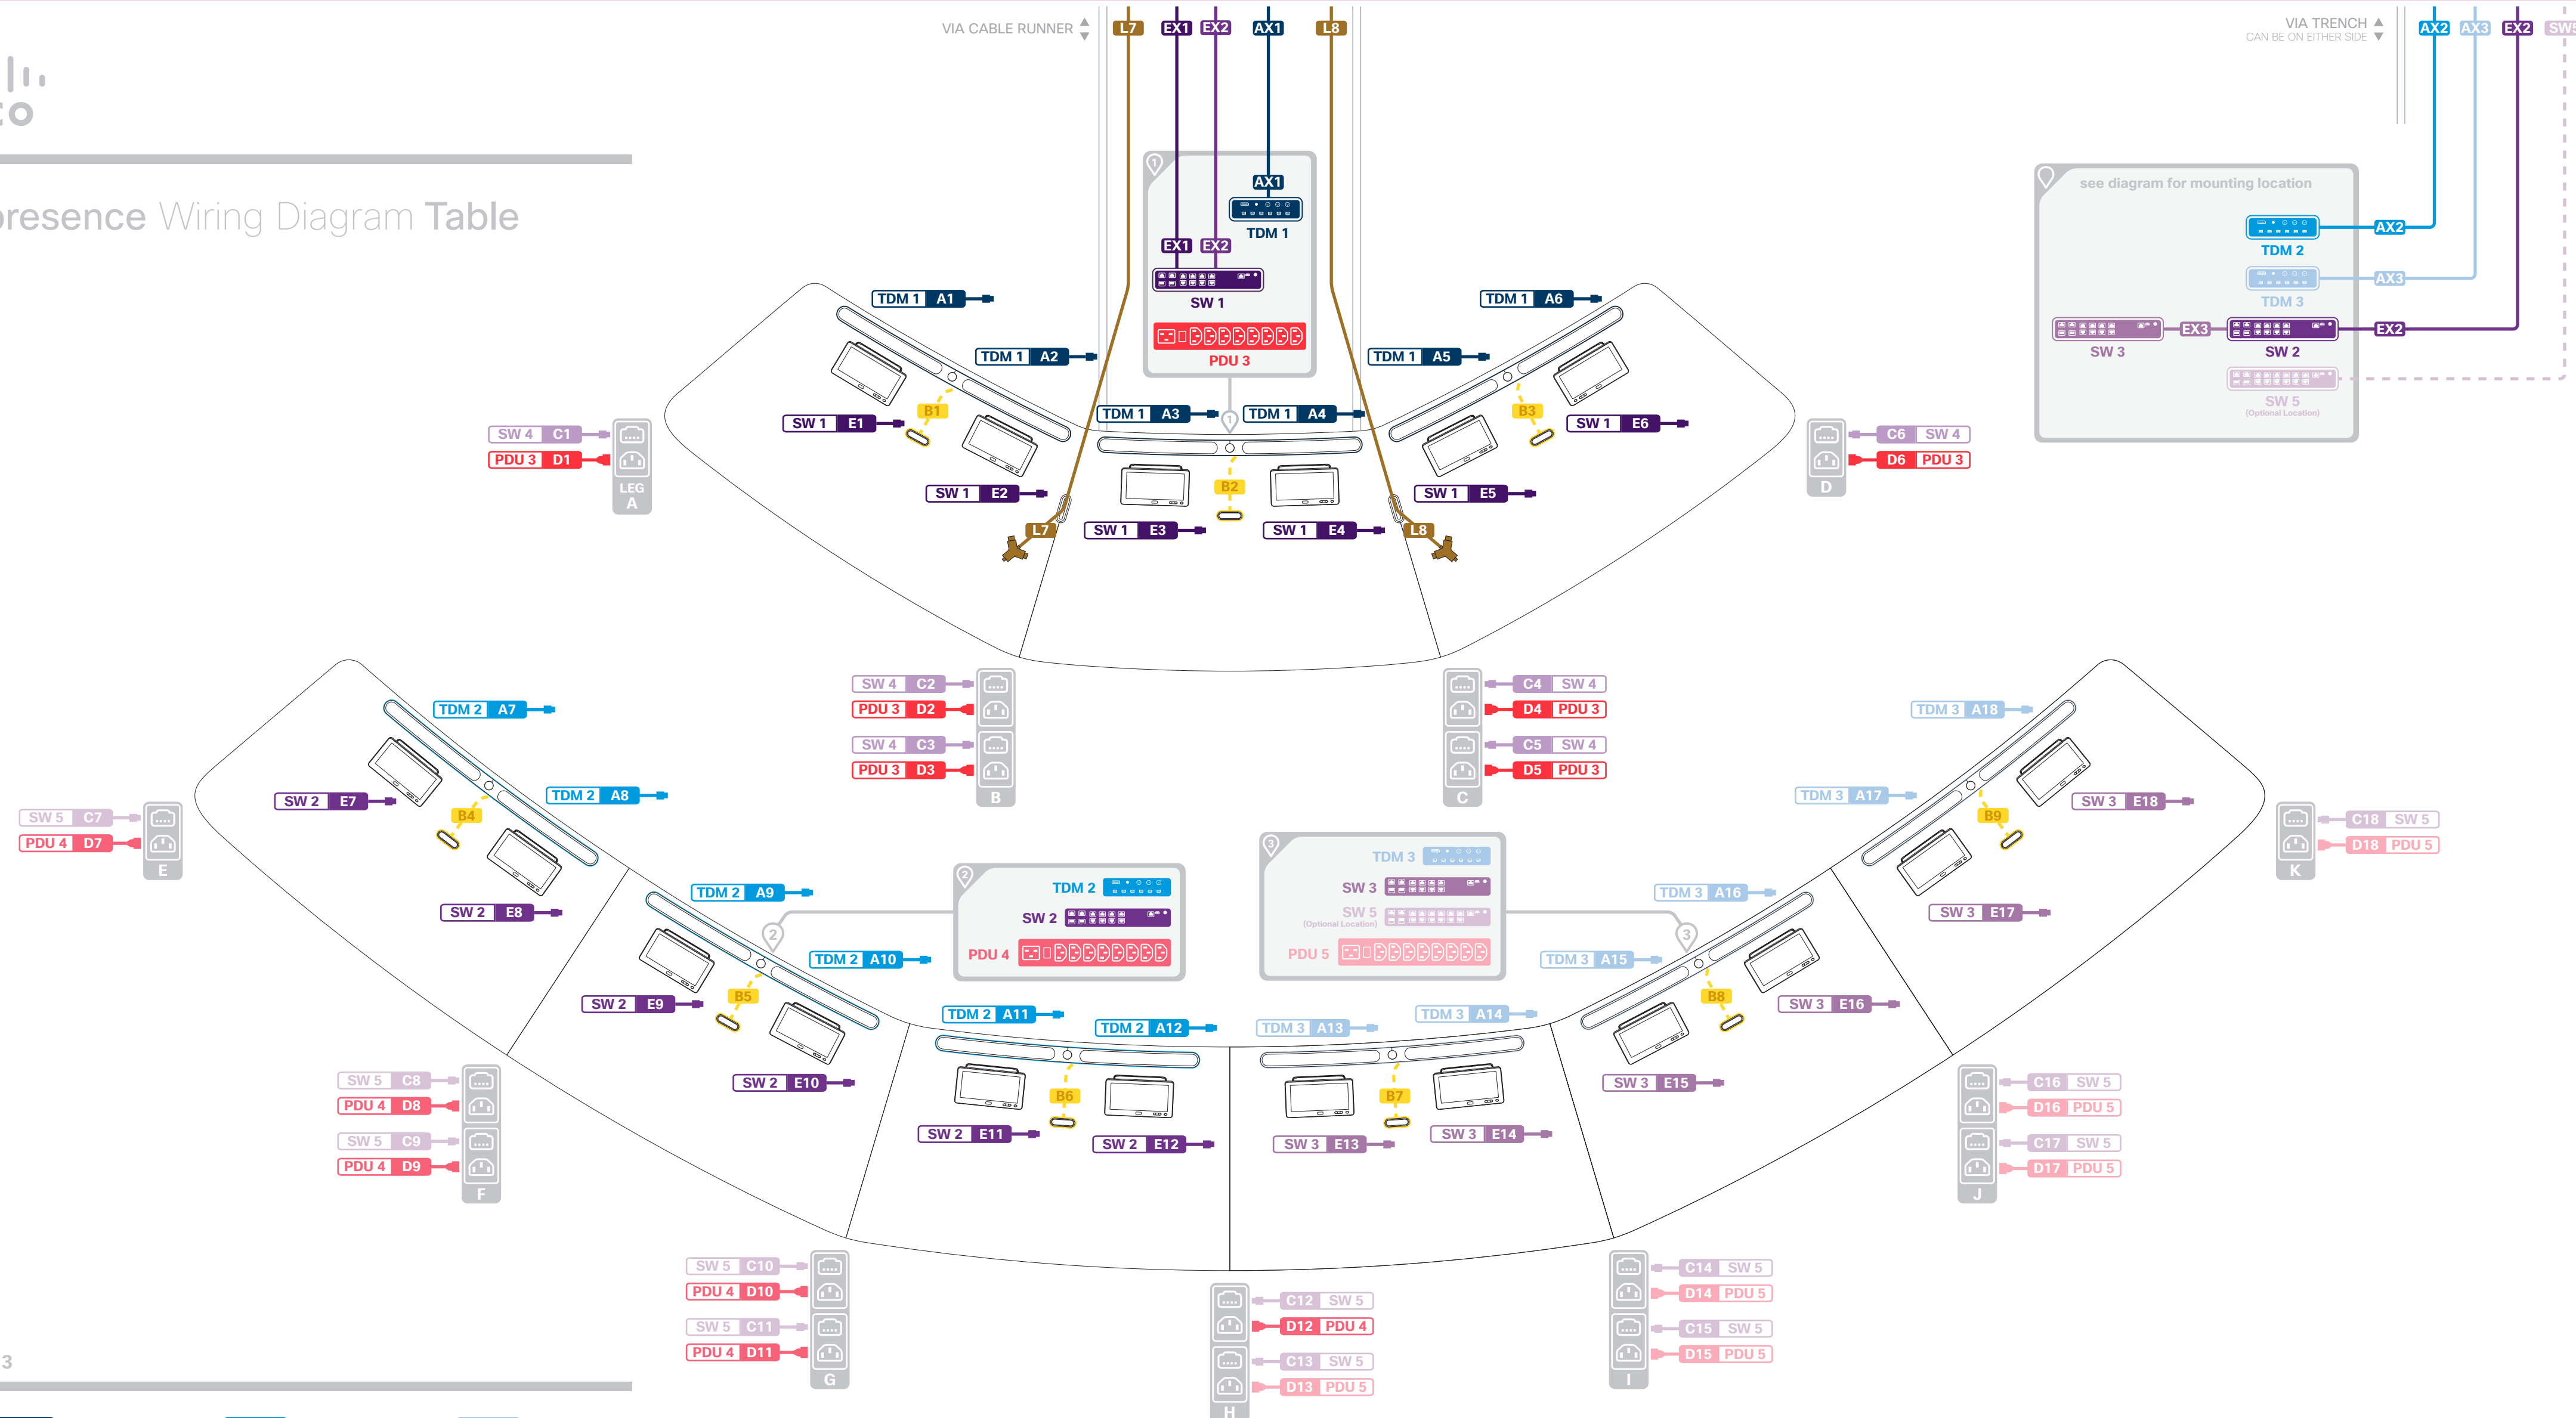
co

presence Wiring Diagram Table

VIA CABLE RUNNER

L7 EX1 EX2 AX1 L8

VIA TRENCH
CAN BE ON EITHER SIDE

AX2 AX3 EX2 SW5

1
AX1
TDM 1
EX1 EX2
SW 1
PDU 3

see diagram for mounting location
TDM 2 AX2
TDM 3 AX3
SW 3 EX3 SW 2 EX2
SW 5
(Optional Location)

TDM 1 A1
TDM 1 A2
TDM 1 A3
TDM 1 A4
TDM 1 A5
TDM 1 A6
SW 1 E1
SW 1 E2
SW 1 E3
SW 1 E4
SW 1 E5
SW 1 E6
B1 B2 B3
L7 L8

SW 4 C1
PDU 3 D1
LEG A

C6 SW 4
D6 PDU 3
D

SW 4 C2
PDU 3 D2
SW 4 C3
PDU 3 D3
B

C4 SW 4
D4 PDU 3
C5 SW 4
D5 PDU 3
C

TDM 2 A7
TDM 2 A8
SW 2 E7
SW 2 E8
B4
SW 5 C7
PDU 4 D7
E

2
TDM 2
SW 2
PDU 4

3
TDM 3
SW 3
SW 5
(Optional Location)
PDU 5

TDM 2 A9
TDM 2 A10
SW 2 E9
B5
SW 2 E10
TDM 2 A11
TDM 2 A12
B6
SW 2 E11
SW 2 E12

TDM 3 A13
TDM 3 A14
B7
SW 3 E13
SW 3 E14
TDM 3 A15
TDM 3 A16
B8
SW 3 E15
SW 3 E16
TDM 3 A17
TDM 3 A18
B9
SW 3 E17
SW 3 E18

C18 SW 5
D18 PDU 5
K

SW 5 C8
PDU 4 D8
SW 5 C9
PDU 4 D9
F

C16 SW 5
D16 PDU 5
C17 SW 5
D17 PDU 5
J

SW 5 C10
PDU 4 D10
SW 5 C11
PDU 4 D11
G

C12 SW 5
D12 PDU 4
C13 SW 5
D13 PDU 5
H

C14 SW 5
D14 PDU 5
C15 SW 5
D15 PDU 5
I

3